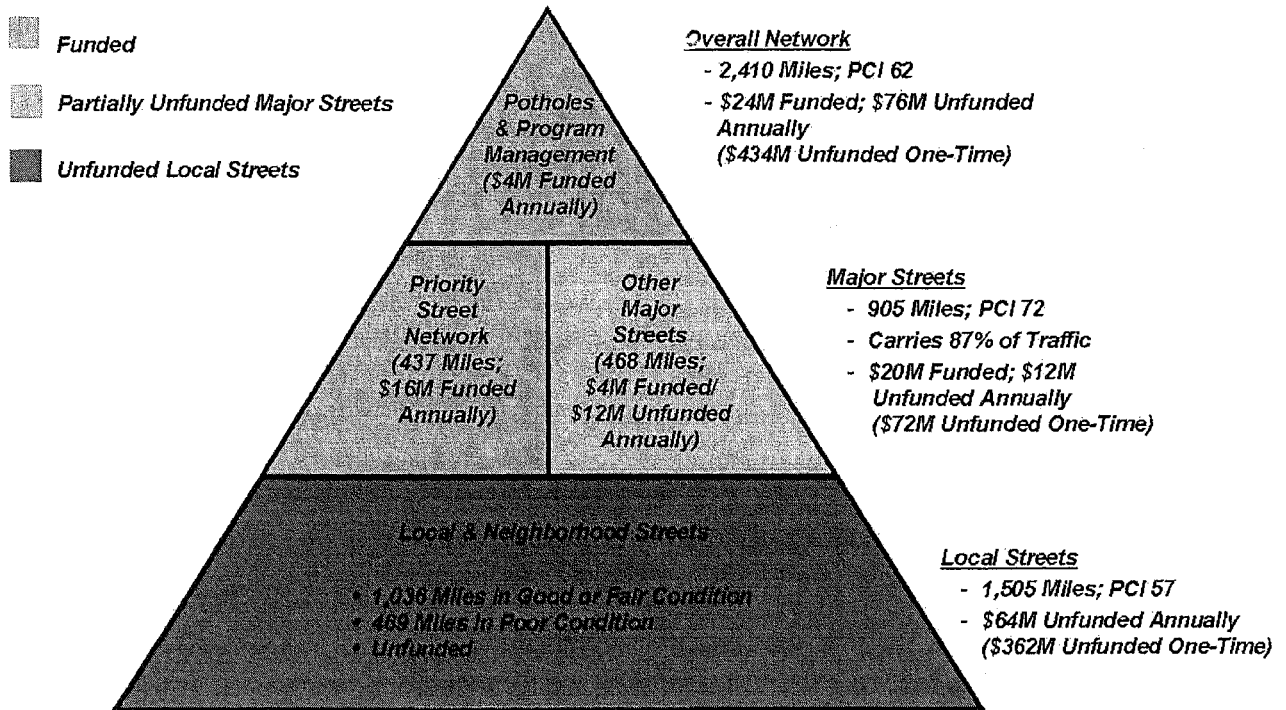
Funded

Partially Unfunded Major Streets

Unfunded Local Streets

Potholes & Program Management ($4M Funded Annually)

Overall Network
- 2,410 Miles; PCI 62
- $24M Funded; $76M Unfunded Annually ($434M Unfunded One-Time)

Priority Street Network (437 Miles; $16M Funded Annually)

Other Major Streets (468 Miles; $4M Funded/ $12M Unfunded Annually)

Major Streets
- 905 Miles; PCI 72
- Carries 87% of Traffic
- $20M Funded; $12M Unfunded Annually ($72M Unfunded One-Time)

Local & Neighborhood Streets

• 1,036 Miles in Good or Fair Condition
• 469 Miles in Poor Condition
• Unfunded

Local Streets
- 1,505 Miles; PCI 57
- $64M Unfunded Annually ($362M Unfunded One-Time)